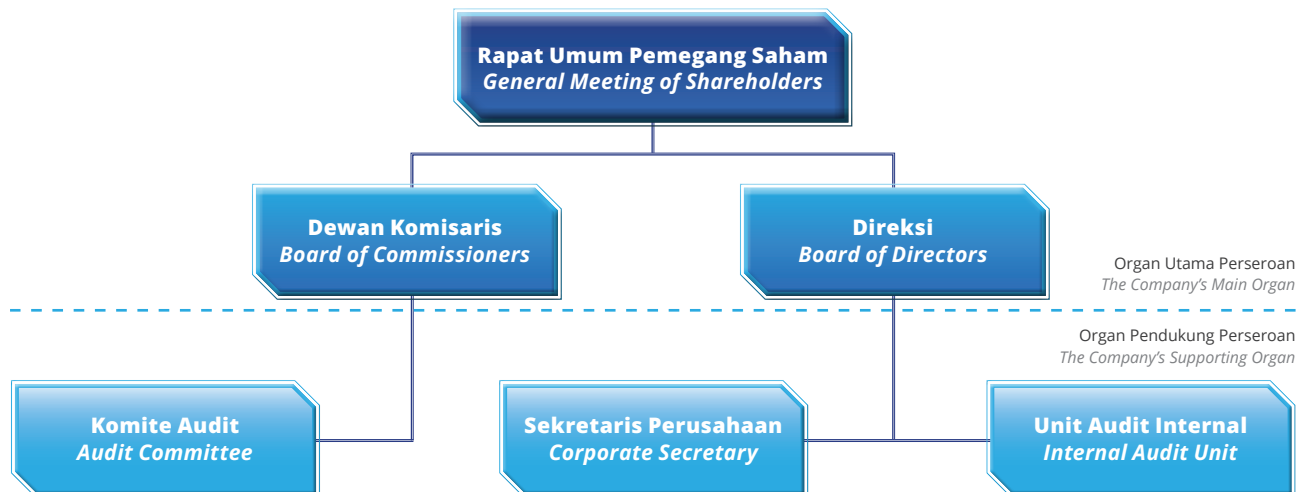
Rapat Umum Pemegang Saham
General Meeting of Shareholders

Dewan Komisaris
Board of Commissioners

Direksi
Board of Directors

Organ Utama Perseroan
The Company's Main Organ

Organ Pendukung Perseroan
The Company's Supporting Organ

Komite Audit
Audit Committee

Sekretaris Perusahaan
Corporate Secretary

Unit Audit Internal
Internal Audit Unit